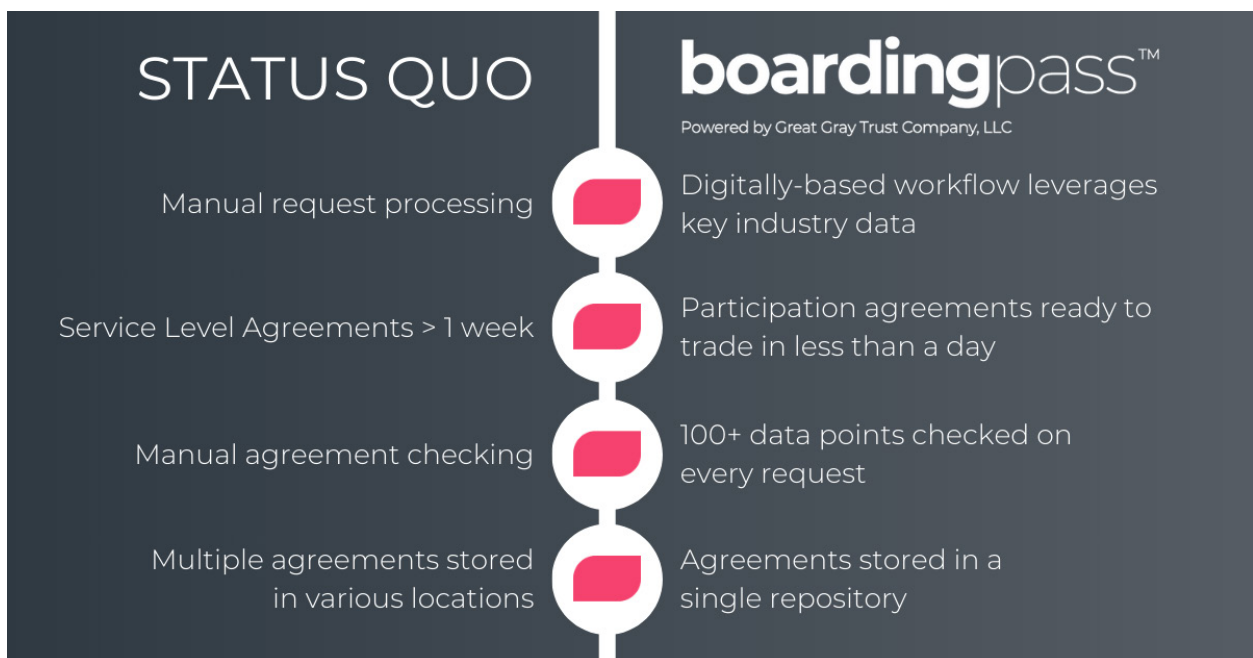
STATUS QUO

boardingpass™

Powered by Great Gray Trust Company, LLC

Manual request processing

Digitally-based workflow leverages key industry data

Service Level Agreements > 1 week

Participation agreements ready to trade in less than a day

Manual agreement checking

100+ data points checked on every request

Multiple agreements stored in various locations

Agreements stored in a single repository